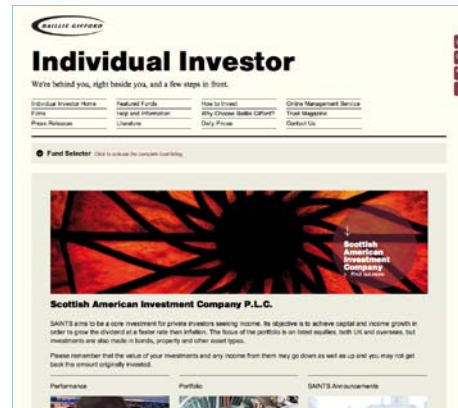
BAILLIE GIFFORD

Individual Investor

We're behind you, right beside you, and a few steps in front.

| Individual Investor Home | Featured Funds | How to Invest | Online Management Service |
|---|---|---|---|
| Films | Help and Information | Why Choose Baillie Gifford? | Trust Magazine |
| Press Releases | Literature | Daily Prices | Contact Us |

Fund Selector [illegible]

Scottish American Investment Company

Find out more

Scottish American Investment Company P.L.C.

SAINTS aims to be a core investment for private investors seeking income. Its objective is to achieve capital and income growth in order to grow the dividend at a faster rate than inflation. The focus of the portfolio is on listed equities, both UK and overseas, but investments are also made in bonds, property and other asset types.

Please remember that the value of your investments and any income from them may go down as well as up and you may not get back the amount originally invested.

Performance

Portfolio

SAINTS Announcements